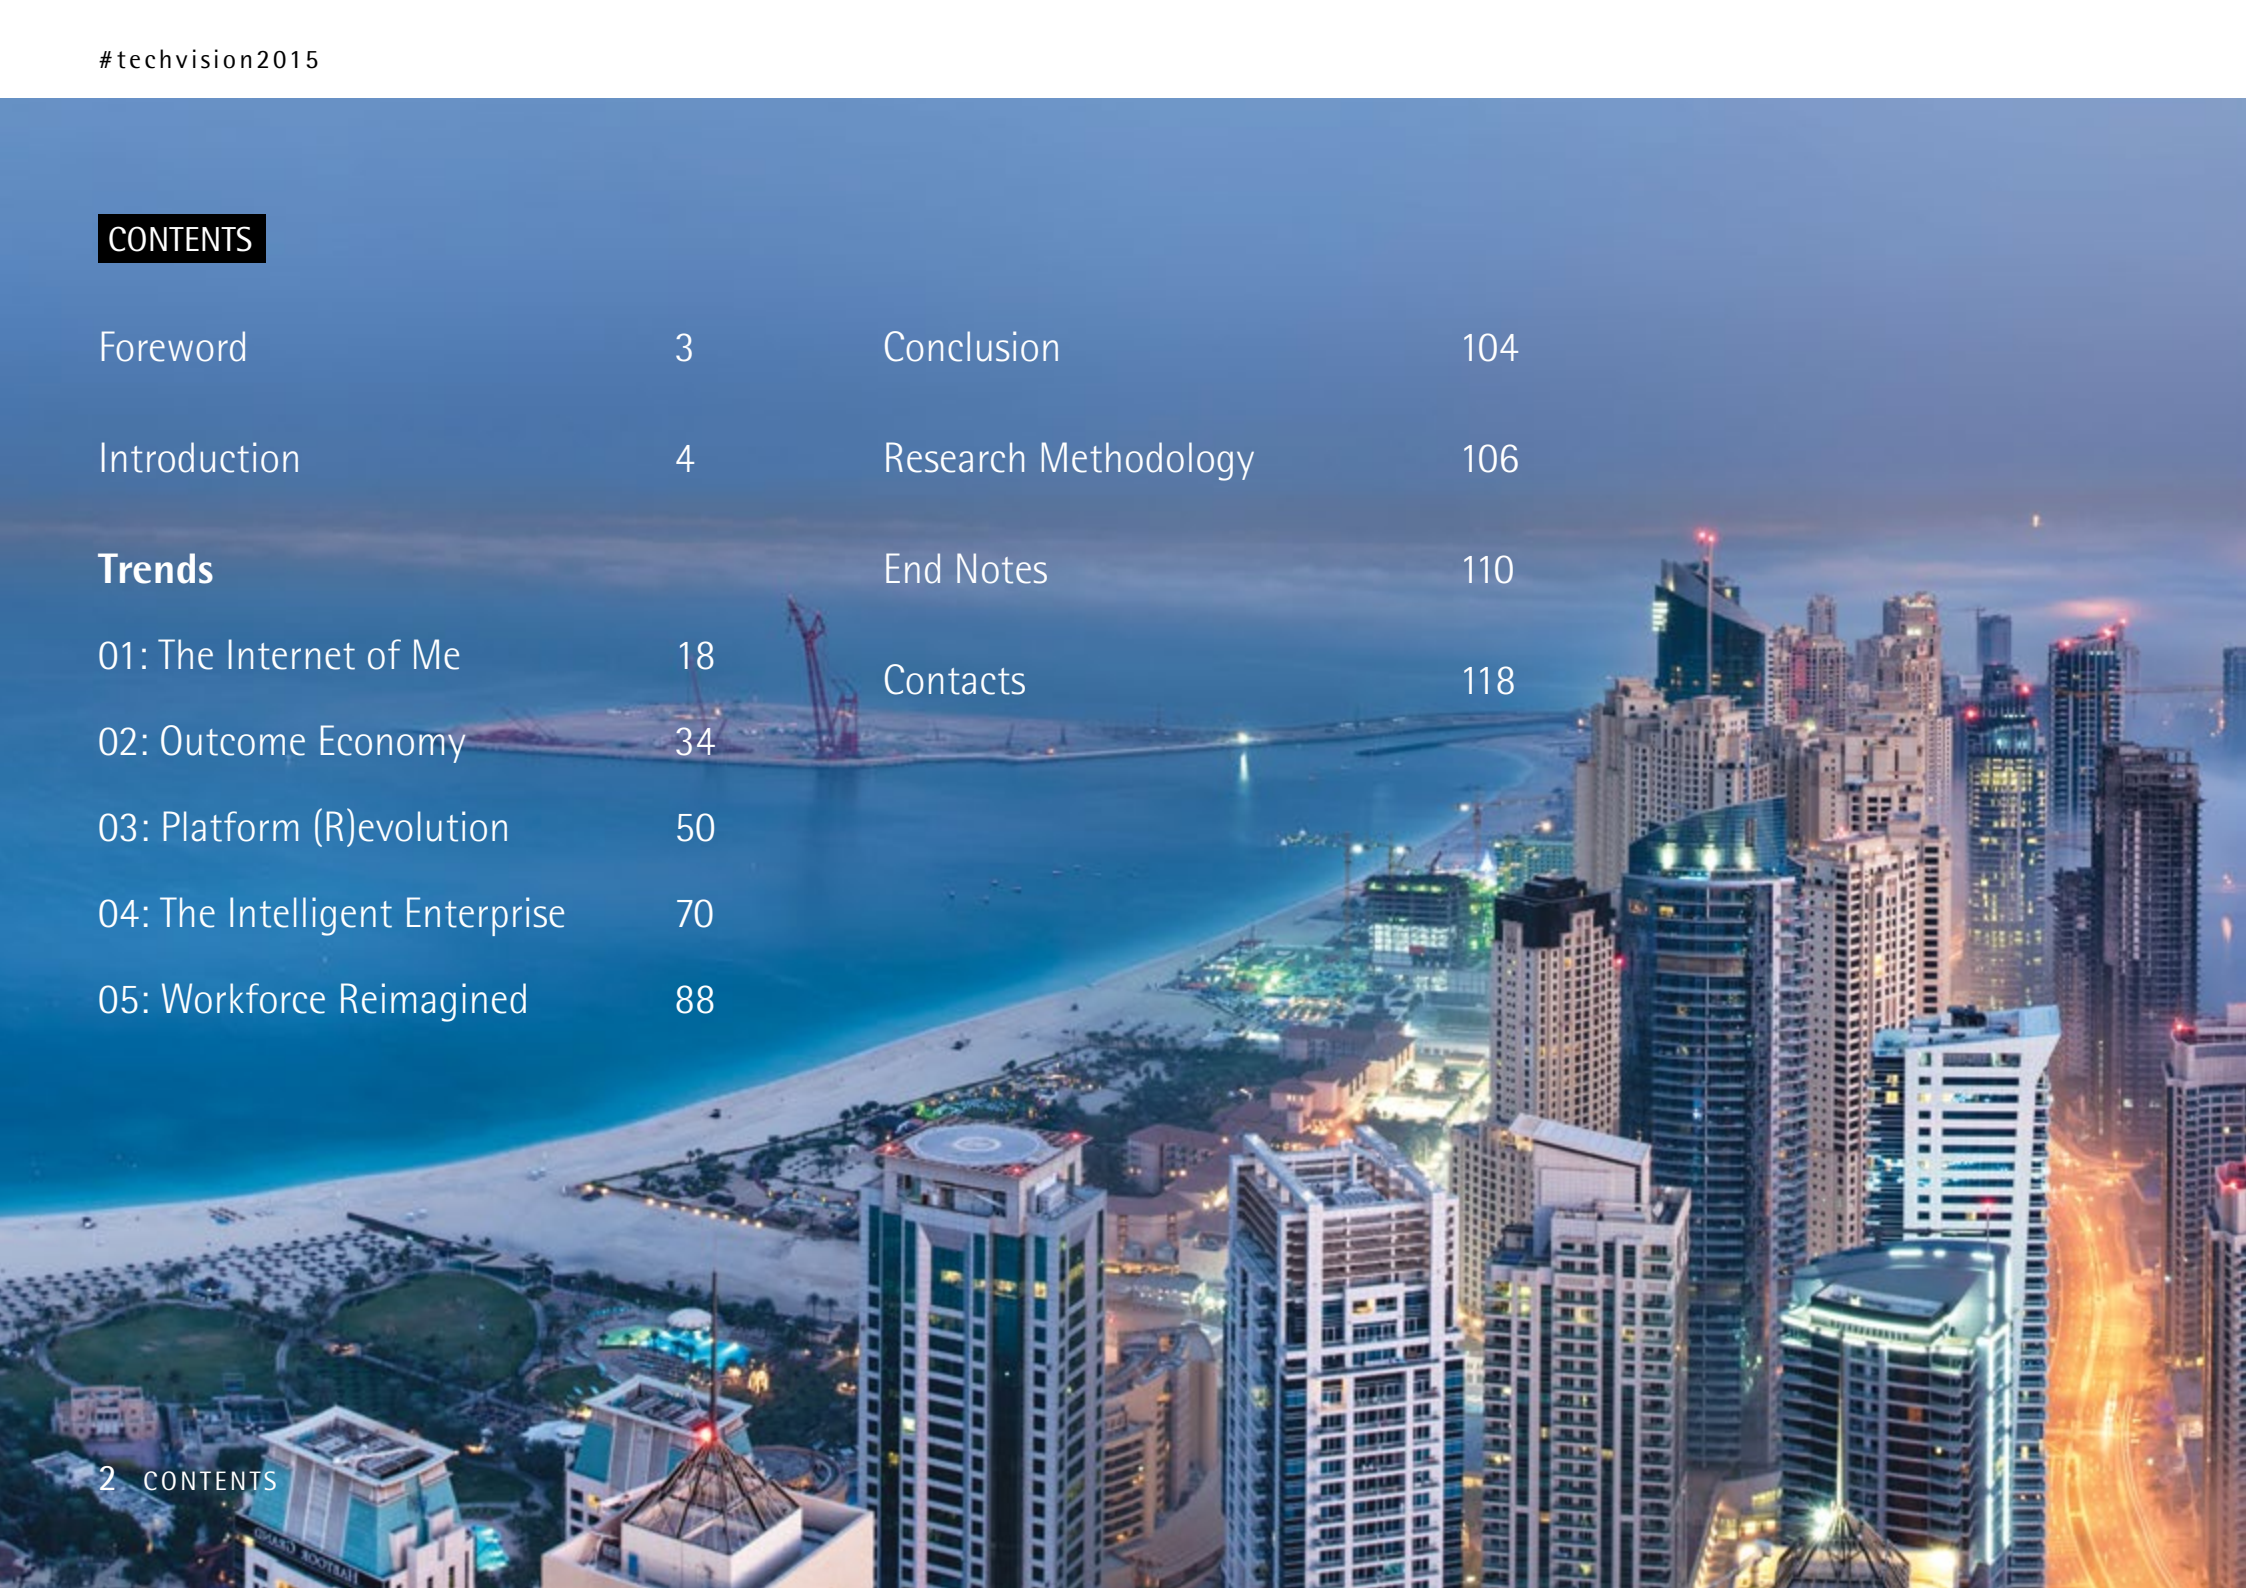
#techvision2015

CONTENTS

Foreword 3

Introduction 4

**Trends**

01: The Internet of Me 18

02: Outcome Economy 34

03: Platform (R)evolution 50

04: The Intelligent Enterprise 70

05: Workforce Reimagined 88

Conclusion 104

Research Methodology 106

End Notes 110

Contacts 118

2 CONTENTS